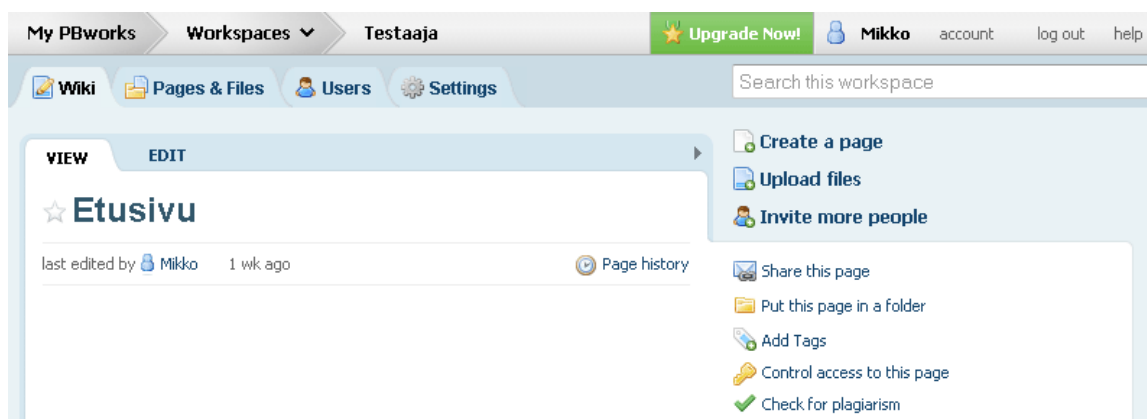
My PBworks Workspaces Testaaja Upgrade Now! Mikko account log out help

Wiki Pages & Files Users Settings

Search this workspace

VIEW EDIT

Etusivu

last edited by Mikko 1 wk ago

Page history

Create a page
Upload files
Invite more people

Share this page
Put this page in a folder
Add Tags
Control access to this page
Check for plagiarism